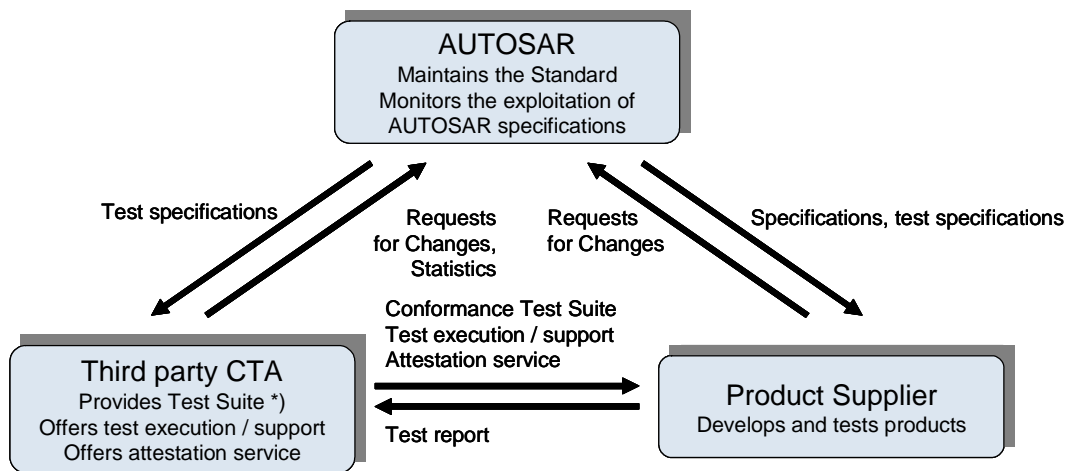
AUTOSAR
Maintains the Standard
Monitors the exploitation of AUTOSAR specifications

Test specifications

Requests for Changes, Statistics

Requests for Changes

Specifications, test specifications

Conformance Test Suite
Test execution / support
Attestation service

Third party CTA
Provides Test Suite *)
Offers test execution / support
Offers attestation service

Test report

Product Supplier
Develops and tests products